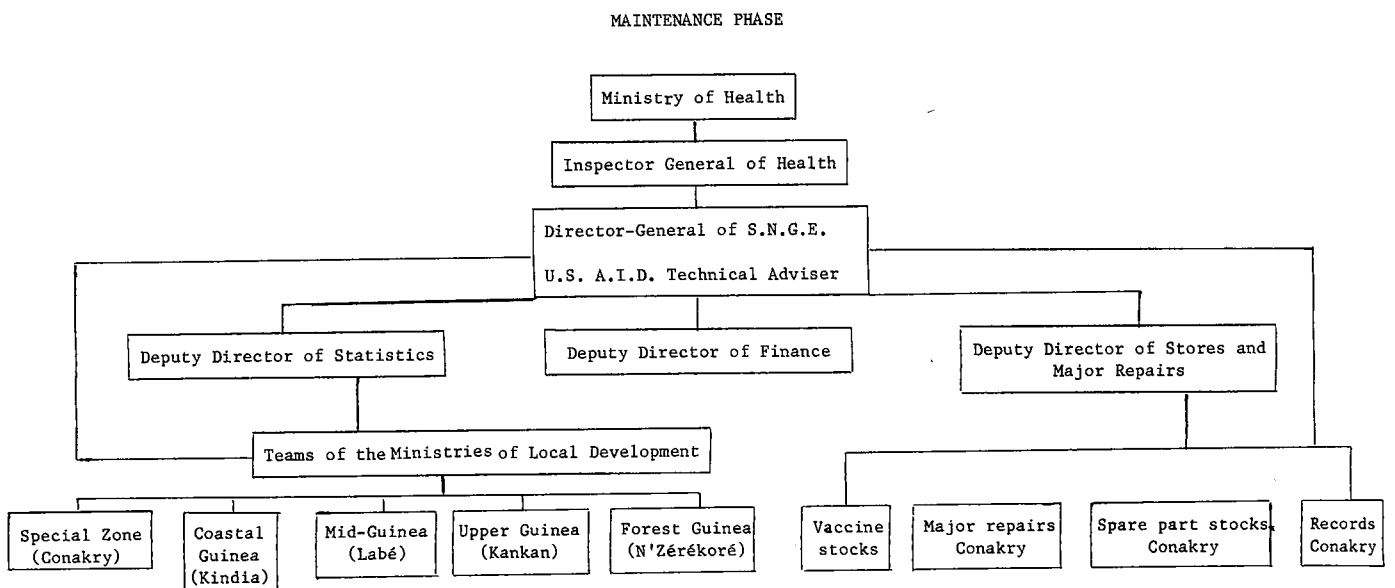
MAINTENANCE PHASE

Ministry of Health

Inspector General of Health

Director-General of S.N.G.E.

U.S. A.I.D. Technical Adviser

Deputy Director of Statistics

Deputy Director of Finance

Deputy Director of Stores and Major Repairs

Teams of the Ministries of Local Development

Special Zone (Conakry)

Coastal Guinea (Kindia)

Mid-Guinea (Labé)

Upper Guinea (Kankan)

Forest Guinea (N'Zérékoré)

Vaccine stocks

Major repairs Conakry

Spare part stocks Conakry

Records Conakry